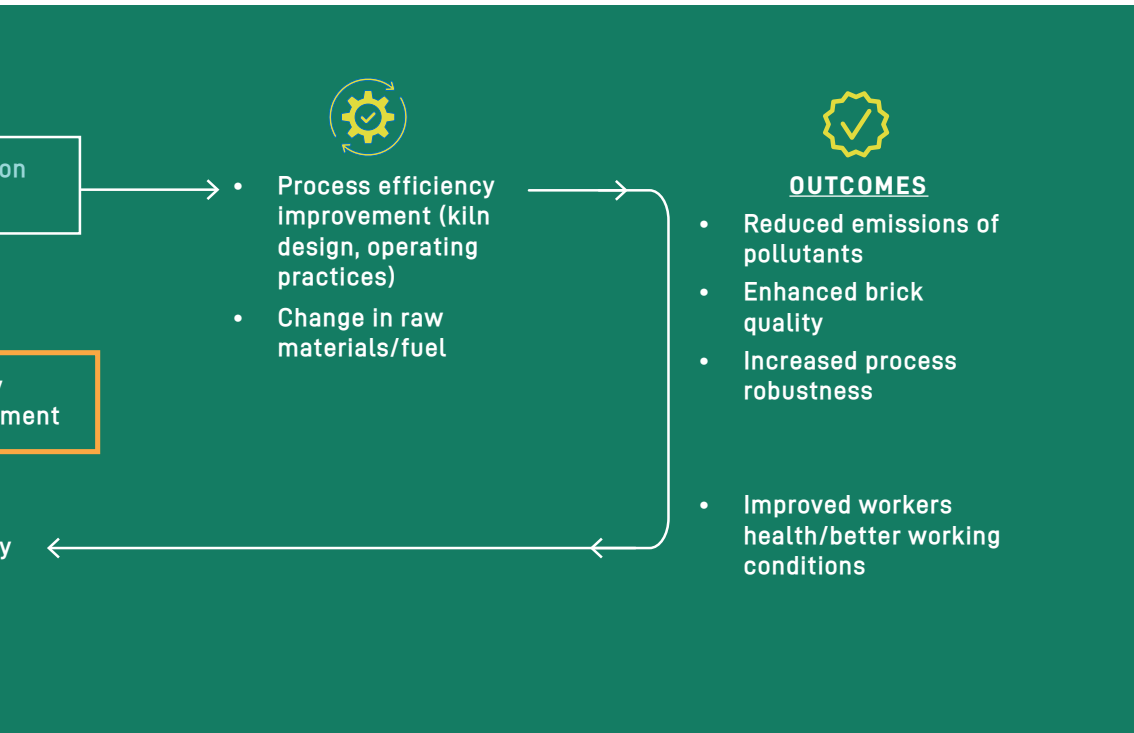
on

• Process efficiency improvement (kiln design, operating practices)

• Change in raw materials/fuel

y
ment

y

OUTCOMES

• Reduced emissions of pollutants

• Enhanced brick quality

• Increased process robustness

• Improved workers health/better working conditions